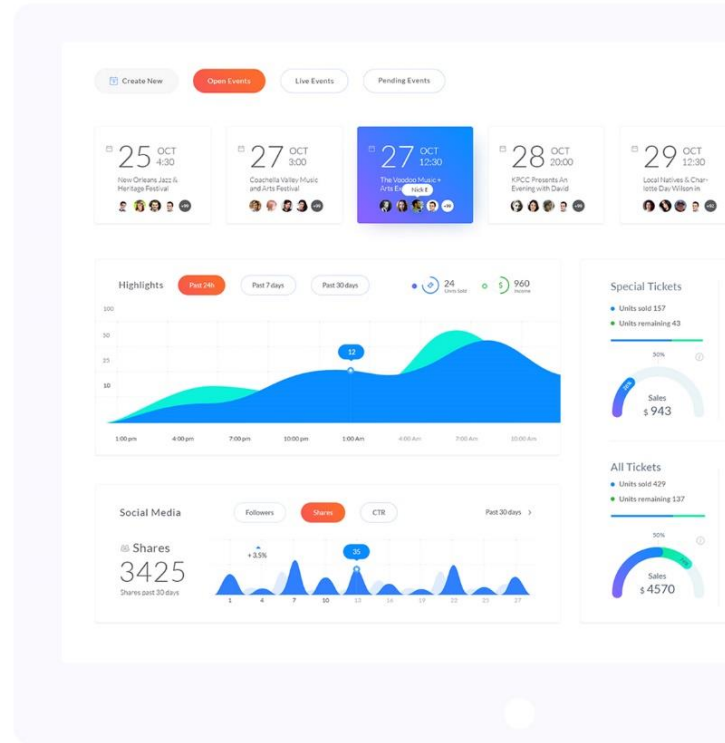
Create New
Open Events
Live Events
Pending Events

25 OCT 4:30
New Orleans Jazz & Heritage Festival
+20

27 OCT 3:00
Coachella Valley Music and Arts Festival
+20

27 OCT 12:30
The Voodoo Music + Arts Ex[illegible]
Nick E
+20

28 OCT 20:00
KPCC Presents An Evening with David
+20

29 OCT 12:30
Local Natives & Charlotte Day Wilson in
+20

Highlights
Past 24h
Past 7 days
Past 30 days
24
Units sold
960
Income

100
50
25
10
12
1:00 pm
4:00 pm
7:00 pm
10:00 pm
1:00 Am
4:00 Am
7:00 Am
10:00 Am

Special Tickets
Units sold 157
Units remaining 43
50%
Sales
$ 943

Social Media
Followers
Shares
CTR
Past 30 days
Shares
3425
Shares past 30 days
+ 3.5%
35
1
4
7
10
13
16
19
22
25
27

All Tickets
Units sold 429
Units remaining 137
50%
Sales
$ 4570